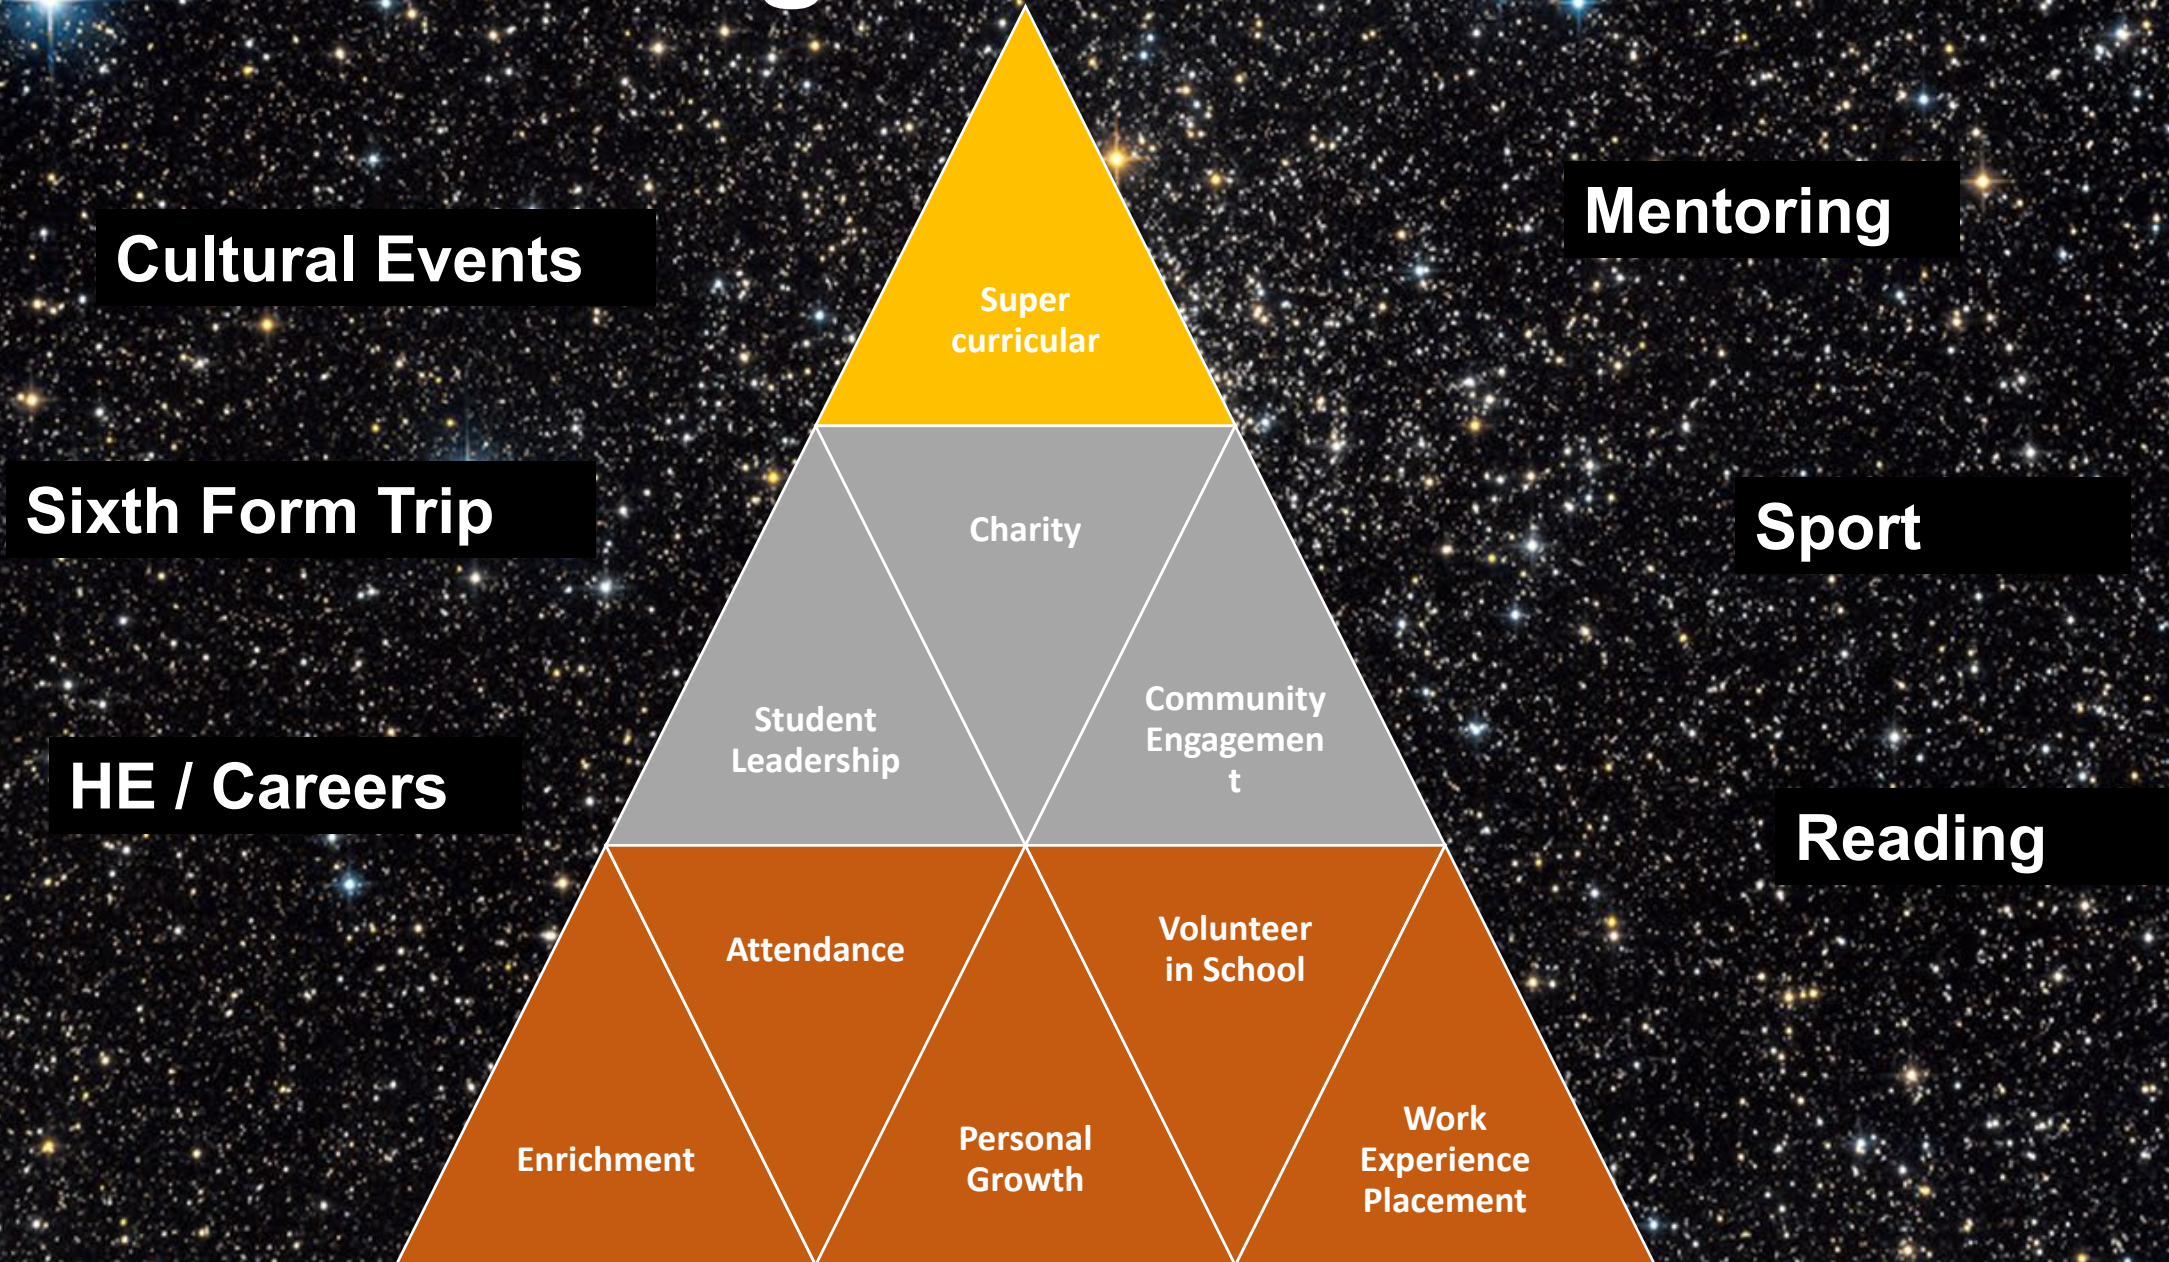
Mentoring

Cultural Events

Super curricular

Charity

Sixth Form Trip

Sport

Student Leadership

Community Engagement

HE / Careers

Reading

Attendance

Volunteer in School

Enrichment

Personal Growth

Work Experience Placement